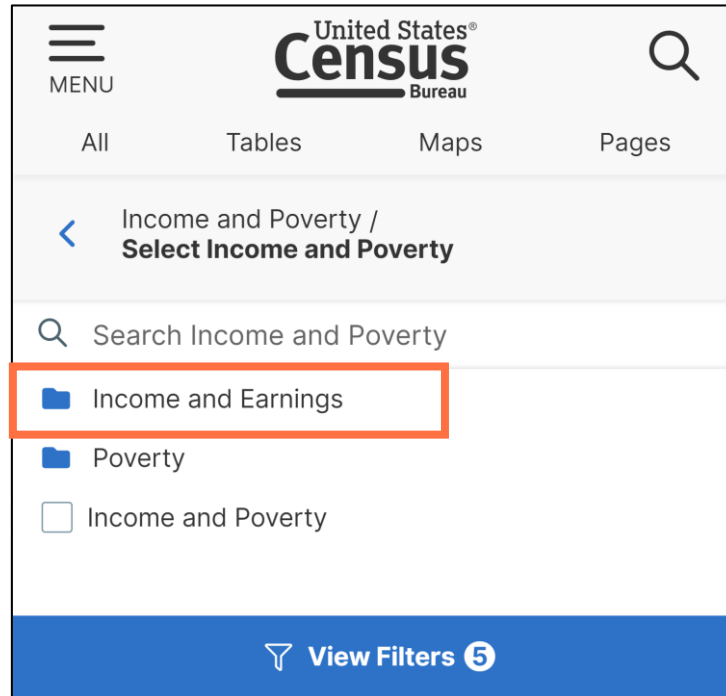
MENU

United States®
Census
Bureau

All Tables Maps Pages

Income and Poverty /
**Select Income and Poverty**

Search Income and Poverty

Income and Earnings

Poverty

Income and Poverty

View Filters 5